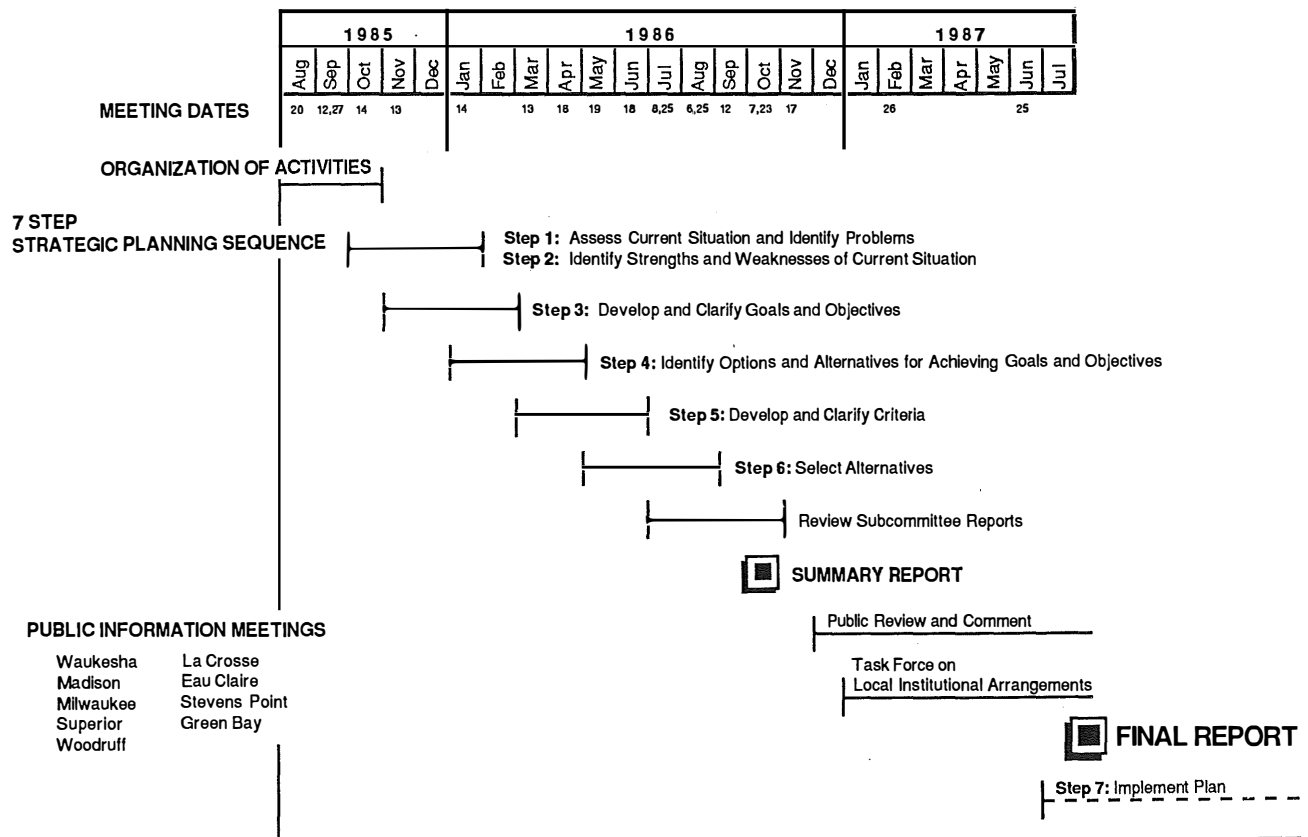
| 1985 | | | | | 1986 | | | | | | | | | | | | 1987 | | | | | | |
|---|---|---|---|---|---|---|---|---|---|---|---|---|---|---|---|---|---|---|---|---|---|---|---|
| Aug | Sep | Oct | Nov | Dec | Jan | Feb | Mar | Apr | May | Jun | Jul | Aug | Sep | Oct | Nov | Dec | Jan | Feb | Mar | Apr | May | Jun | Jul |
| 20 | 12,27 | 14 | 13 | | 14 | | 13 | 18 | 19 | 18 | 8,25 | 6,25 | 12 | 7,23 | 17 | | | 26 | | | | 25 | |

MEETING DATES

ORGANIZATION OF ACTIVITIES

7 STEP
STRATEGIC PLANNING SEQUENCE

Step 1: Assess Current Situation and Identify Problems
Step 2: Identify Strengths and Weaknesses of Current Situation

Step 3: Develop and Clarify Goals and Objectives

Step 4: Identify Options and Alternatives for Achieving Goals and Objectives

Step 5: Develop and Clarify Criteria

Step 6: Select Alternatives

Review Subcommittee Reports

SUMMARY REPORT

PUBLIC INFORMATION MEETINGS

Waukesha
Madison
Milwaukee
Superior
Woodruff

La Crosse
Eau Claire
Stevens Point
Green Bay

Public Review and Comment

Task Force on
Local Institutional Arrangements

FINAL REPORT

Step 7: Implement Plan